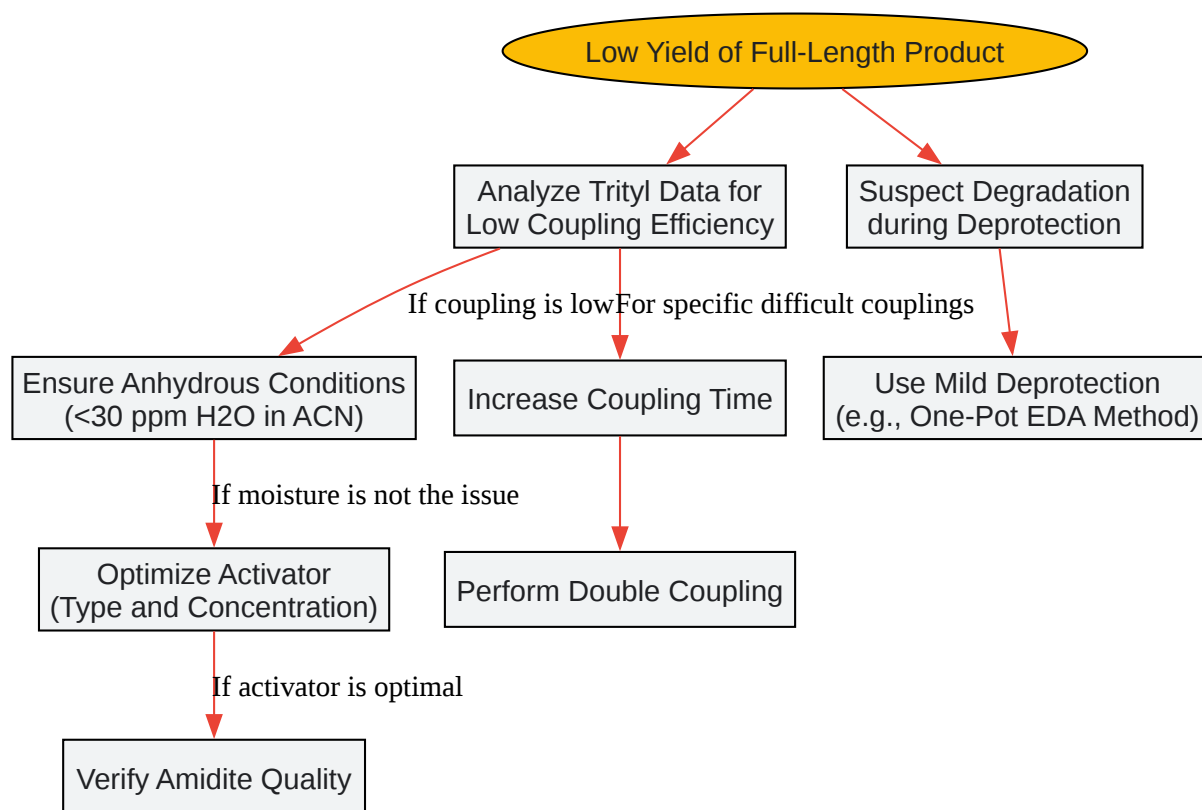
Low Yield of Full-Length Product

Analyze Trityl Data for Low Coupling Efficiency

Suspect Degradation during Deprotection

If coupling is lowFor specific difficult couplings

Ensure Anhydrous Conditions (<30 ppm H2O in ACN)

Increase Coupling Time

Use Mild Deprotection (e.g., One-Pot EDA Method)

If moisture is not the issue

Optimize Activator (Type and Concentration)

Perform Double Coupling

If activator is optimal

Verify Amidite Quality